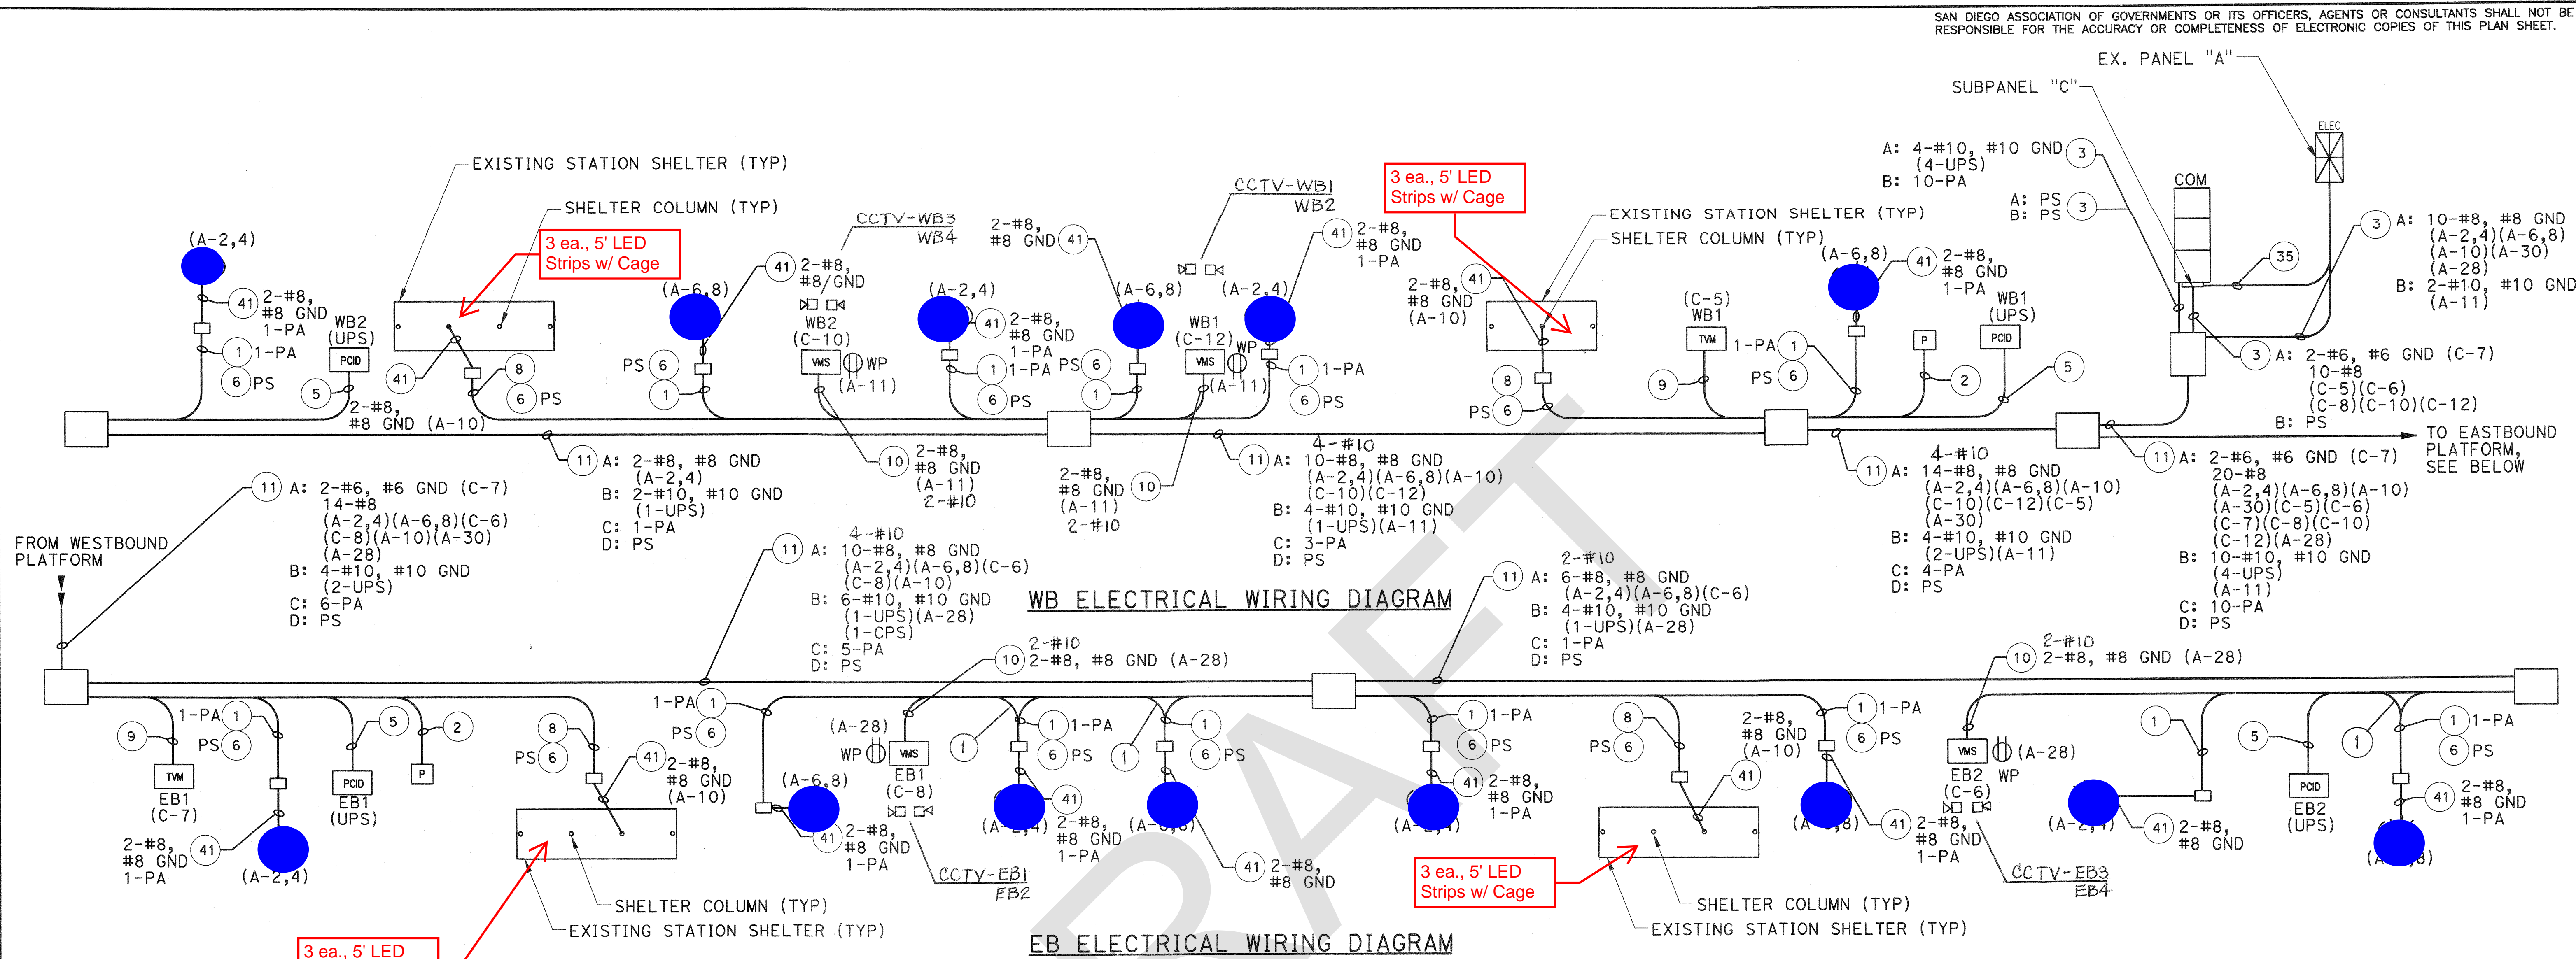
SAN DIEGO ASSOCIATION OF GOVERNMENTS OR ITS OFFICERS, AGENTS OR CONSULTANTS SHALL NOT BE RESPONSIBLE FOR THE ACCURACY OR COMPLETENESS OF ELECTRONIC COPIES OF THIS PLAN SHEET.

EX. PANEL "A"
SUBPANEL "C"
ELEC
COM

EXISTING STATION SHELTER (TYP)
SHELTER COLUMN (TYP)
3 ea., 5' LED Strips w/ Cage
(A-2,4)
41 2-#8, #8 GND 1-PA
1 1-PA
6 PS
WB2 (UPS)
PCID
5
41
8
6 PS
2-#8, #8 GND (A-10)
CCTV-WB3 WB4
41 2-#8, #8/GND
(A-6,8)
PS 6
1
WB2 (C-10)
VMS
WP
(A-11)
(A-2,4)
41 2-#8, #8 GND 1-PA
1 1-PA
6 PS
2-#8, #8 GND 41
(A-6,8)
PS 6
1
CCTV-WB1 WB2
WB1 (C-12)
VMS
WP
(A-11)
(A-2,4)
41 2-#8, #8 GND 1-PA
1 1-PA
6 PS
3 ea., 5' LED Strips w/ Cage
2-#8, #8 GND (A-10) 41
EXISTING STATION SHELTER (TYP)
SHELTER COLUMN (TYP)
8
PS 6
(C-5) WB1
TVM
9
1-PA 1
PS 6
(A-6,8)
41 2-#8, #8 GND 1-PA
P
2
WB1 (UPS)
PCID
5
A: 4-#10, #10 GND (4-UPS) 3
B: 10-PA
A: PS
B: PS 3
35
3 A: 10-#8, #8 GND (A-2,4)(A-6,8)(A-10)(A-30)(A-28)
B: 2-#10, #10 GND (A-11)
3 A: 2-#6, #6 GND (C-7) 10-#8 (C-5)(C-6)(C-8)(C-10)(C-12)
B: PS
TO EASTBOUND PLATFORM, SEE BELOW

11 A: 2-#8, #8 GND (A-2,4)
B: 2-#10, #10 GND (1-UPS)
C: 1-PA
D: PS
10 2-#8, #8 GND (A-11) 2-#10
2-#8, #8 GND (A-11) 2-#10 10
11 A: 4-#10 10-#8, #8 GND (A-2,4)(A-6,8)(A-10)(C-10)(C-12)
B: 4-#10, #10 GND (1-UPS)(A-11)
C: 3-PA
D: PS
11 A: 4-#10 14-#8, #8 GND (A-2,4)(A-6,8)(A-10)(C-10)(C-12)(C-5)(A-30)
B: 4-#10, #10 GND (2-UPS)(A-11)
C: 4-PA
D: PS
11 A: 2-#6, #6 GND (C-7) 20-#8 (A-2,4)(A-6,8)(A-10)(A-30)(C-5)(C-6)(C-7)(C-8)(C-10)(C-12)(A-28)
B: 10-#10, #10 GND (4-UPS)(A-11)
C: 10-PA
D: PS

FROM WESTBOUND PLATFORM
11 A: 2-#6, #6 GND (C-7) 14-#8 (A-2,4)(A-6,8)(C-6)(C-8)(A-10)(A-30)(A-28)
B: 4-#10, #10 GND (2-UPS)
C: 6-PA
D: PS
11 A: 4-#10 10-#8, #8 GND (A-2,4)(A-6,8)(C-6)(C-8)(A-10)
B: 6-#10, #10 GND (1-UPS)(A-28)(1-CPS)
C: 5-PA
D: PS
WB ELECTRICAL WIRING DIAGRAM
11 A: 2-#10 6-#8, #8 GND (A-2,4)(A-6,8)(C-6)
B: 4-#10, #10 GND (1-UPS)(A-28)
C: 1-PA
D: PS
10 2-#10 2-#8, #8 GND (A-28)
10 2-#10 2-#8, #8 GND (A-28)

9
1-PA 1
PS 6
TVM
EB1 (C-7)
2-#8, #8 GND 1-PA 41
(A-2,4)
5
PCID
EB1 (UPS)
2
P
8
PS 6
41 2-#8, #8 GND (A-10)
1-PA 1
PS 6
3 ea., 5' LED
SHELTER COLUMN (TYP)
EXISTING STATION SHELTER (TYP)
(A-28)
WP
VMS
EB1 (C-8)
(A-6,8)
41 2-#8, #8 GND 1-PA
CCTV-EB1 EB2
1
1 1-PA
6 PS
41 2-#8, #8 GND 1-PA
(A-2,4)
1
1
6 PS
(A-6,8)
41 2-#8, #8 GND
1 1-PA
6 PS
41 2-#8, #8 GND 1-PA
(A-2,4)
3 ea., 5' LED Strips w/ Cage
8
PS 6
2-#8, #8 GND (A-10)
41
SHELTER COLUMN (TYP)
EXISTING STATION SHELTER (TYP)
1 1-PA
6 PS
(A-6,8)
41 2-#8, #8 GND 1-PA
VMS
(A-28)
EB2 (C-6)
WP
CCTV-EB3 EB4
1
5
1
(A-2,4)
41 2-#8, #8 GND
PCID
EB2 (UPS)
1 1-PA
6 PS
41 2-#8, #8 GND 1-PA
(A-6,8)
EB ELECTRICAL WIRING DIAGRAM
DRAFT